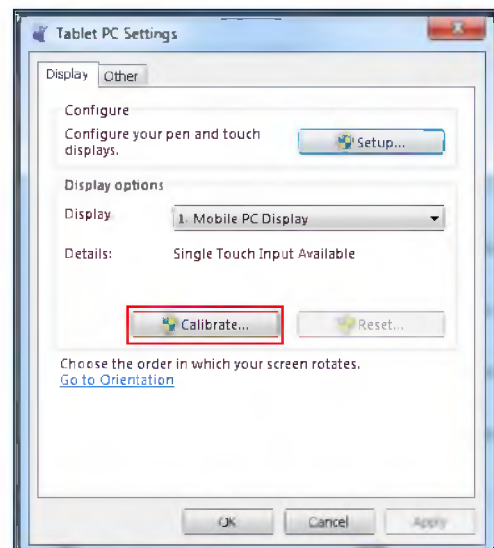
Tablet PC Settings

Display | Other

Configure

Configure your pen and touch displays.

Setup...

Display options

Display: 1. Mobile PC Display

Details: Single Touch Input Available

Calibrate...

Reset...

Choose the order in which your screen rotates.
Go to Orientation

OK | Cancel | Apply